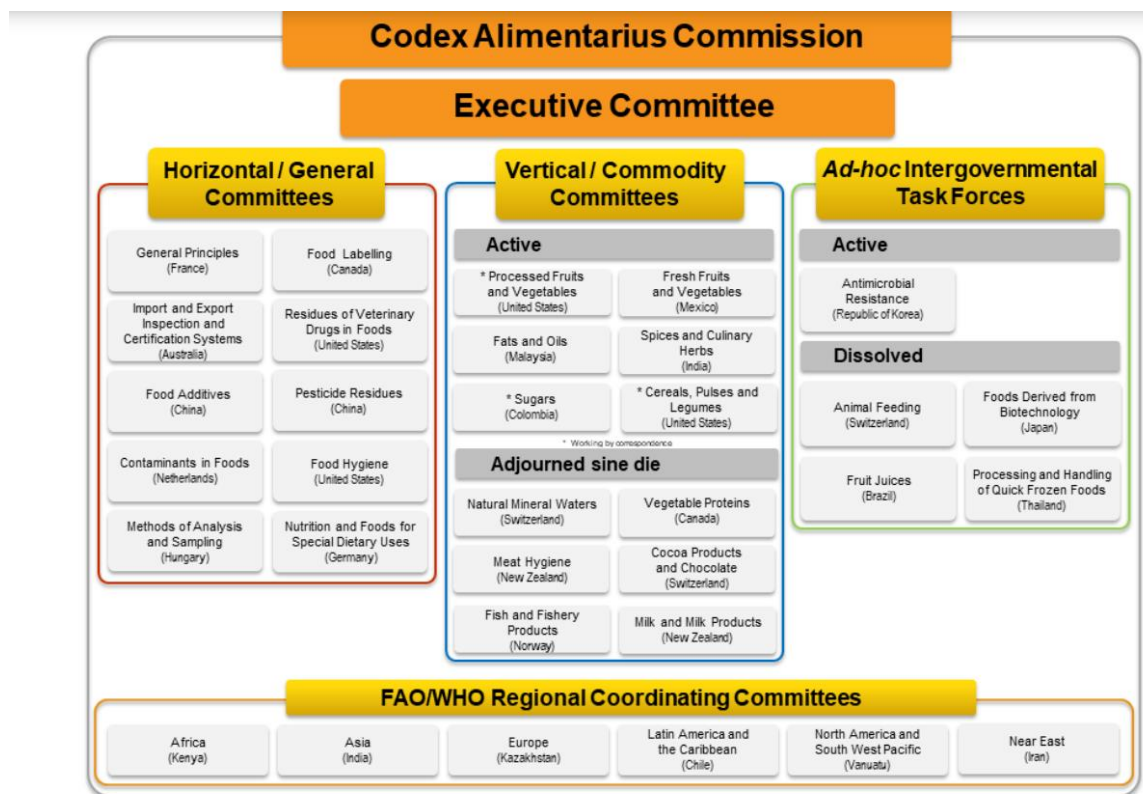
Codex Alimentarius Commission

Executive Committee

Horizontal / General Committees

General Principles (France)

Food Labelling (Canada)

Import and Export Inspection and Certification Systems (Australia)

Residues of Veterinary Drugs in Foods (United States)

Food Additives (China)

Pesticide Residues (China)

Contaminants in Foods (Netherlands)

Food Hygiene (United States)

Methods of Analysis and Sampling (Hungary)

Nutrition and Foods for Special Dietary Uses (Germany)

Vertical / Commodity Committees

Active

* Processed Fruits and Vegetables (United States)

Fresh Fruits and Vegetables (Mexico)

Fats and Oils (Malaysia)

Spices and Culinary Herbs (India)

* Sugars (Colombia)

* Cereals, Pulses and Legumes (United States)

* Working by correspondence

Adjourned sine die

Natural Mineral Waters (Switzerland)

Vegetable Proteins (Canada)

Meat Hygiene (New Zealand)

Cocoa Products and Chocolate (Switzerland)

Fish and Fishery Products (Norway)

Milk and Milk Products (New Zealand)

Ad-hoc Intergovernmental Task Forces

Active

Antimicrobial Resistance (Republic of Korea)

Dissolved

Animal Feeding (Switzerland)

Foods Derived from Biotechnology (Japan)

Fruit Juices (Brazil)

Processing and Handling of Quick Frozen Foods (Thailand)

FAO/WHO Regional Coordinating Committees

Africa (Kenya)

Asia (India)

Europe (Kazakhstan)

Latin America and the Caribbean (Chile)

North America and South West Pacific (Vanuatu)

Near East (Iran)